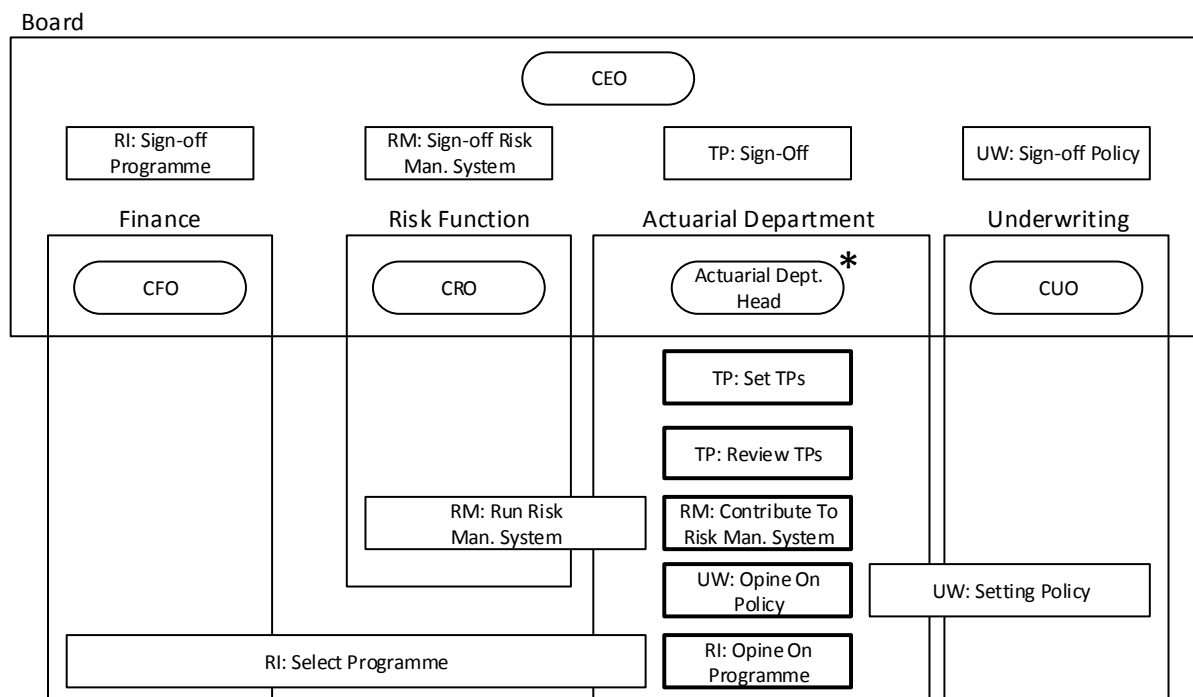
Board

CEO

RI: Sign-off Programme

RM: Sign-off Risk Man. System

TP: Sign-Off

UW: Sign-off Policy

Finance

Risk Function

Actuarial Department

Underwriting

CFO

CRO

Actuarial Dept. Head *

CUO

TP: Set TPs

TP: Review TPs

RM: Run Risk Man. System

RM: Contribute To Risk Man. System

UW: Opine On Policy

UW: Setting Policy

RI: Select Programme

RI: Opine On Programme